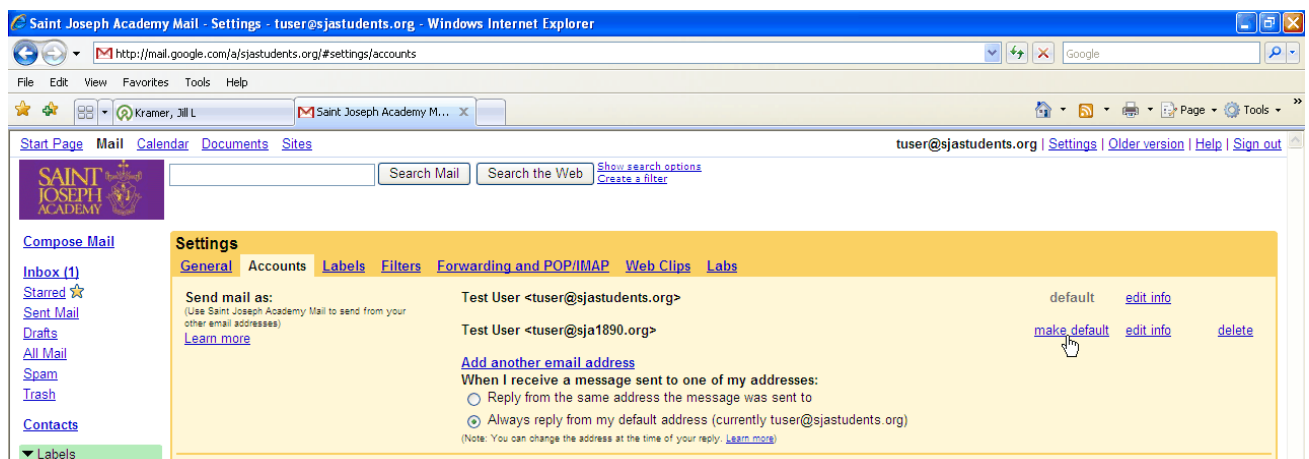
Saint Joseph Academy Mail - Settings - tuser@sjastudents.org - Windows Internet Explorer

http://mail.google.com/a/sjastudents.org/#settings/accounts

Google

File Edit View Favorites Tools Help

Kramer, Jill L

Saint Joseph Academy M...

Page Tools

Start Page Mail Calendar Documents Sites

tuser@sjastudents.org | Settings | Older version | Help | Sign out

SAINT JOSEPH ACADEMY

Search Mail Search the Web Show search options Create a filter

Compose Mail

Inbox (1)
Starred
Sent Mail
Drafts
All Mail
Spam
Trash

Contacts

Labels

Settings

General Accounts Labels Filters Forwarding and POP/IMAP Web Clips Labs

Send mail as:
(Use Saint Joseph Academy Mail to send from your other email addresses)
Learn more

Test User <tuser@sjastudents.org> default edit info

Test User <tuser@sja1890.org> make default edit info delete

Add another email address

When I receive a message sent to one of my addresses:

Reply from the same address the message was sent to

Always reply from my default address (currently tuser@sjastudents.org)

(Note: You can change the address at the time of your reply. Learn more)